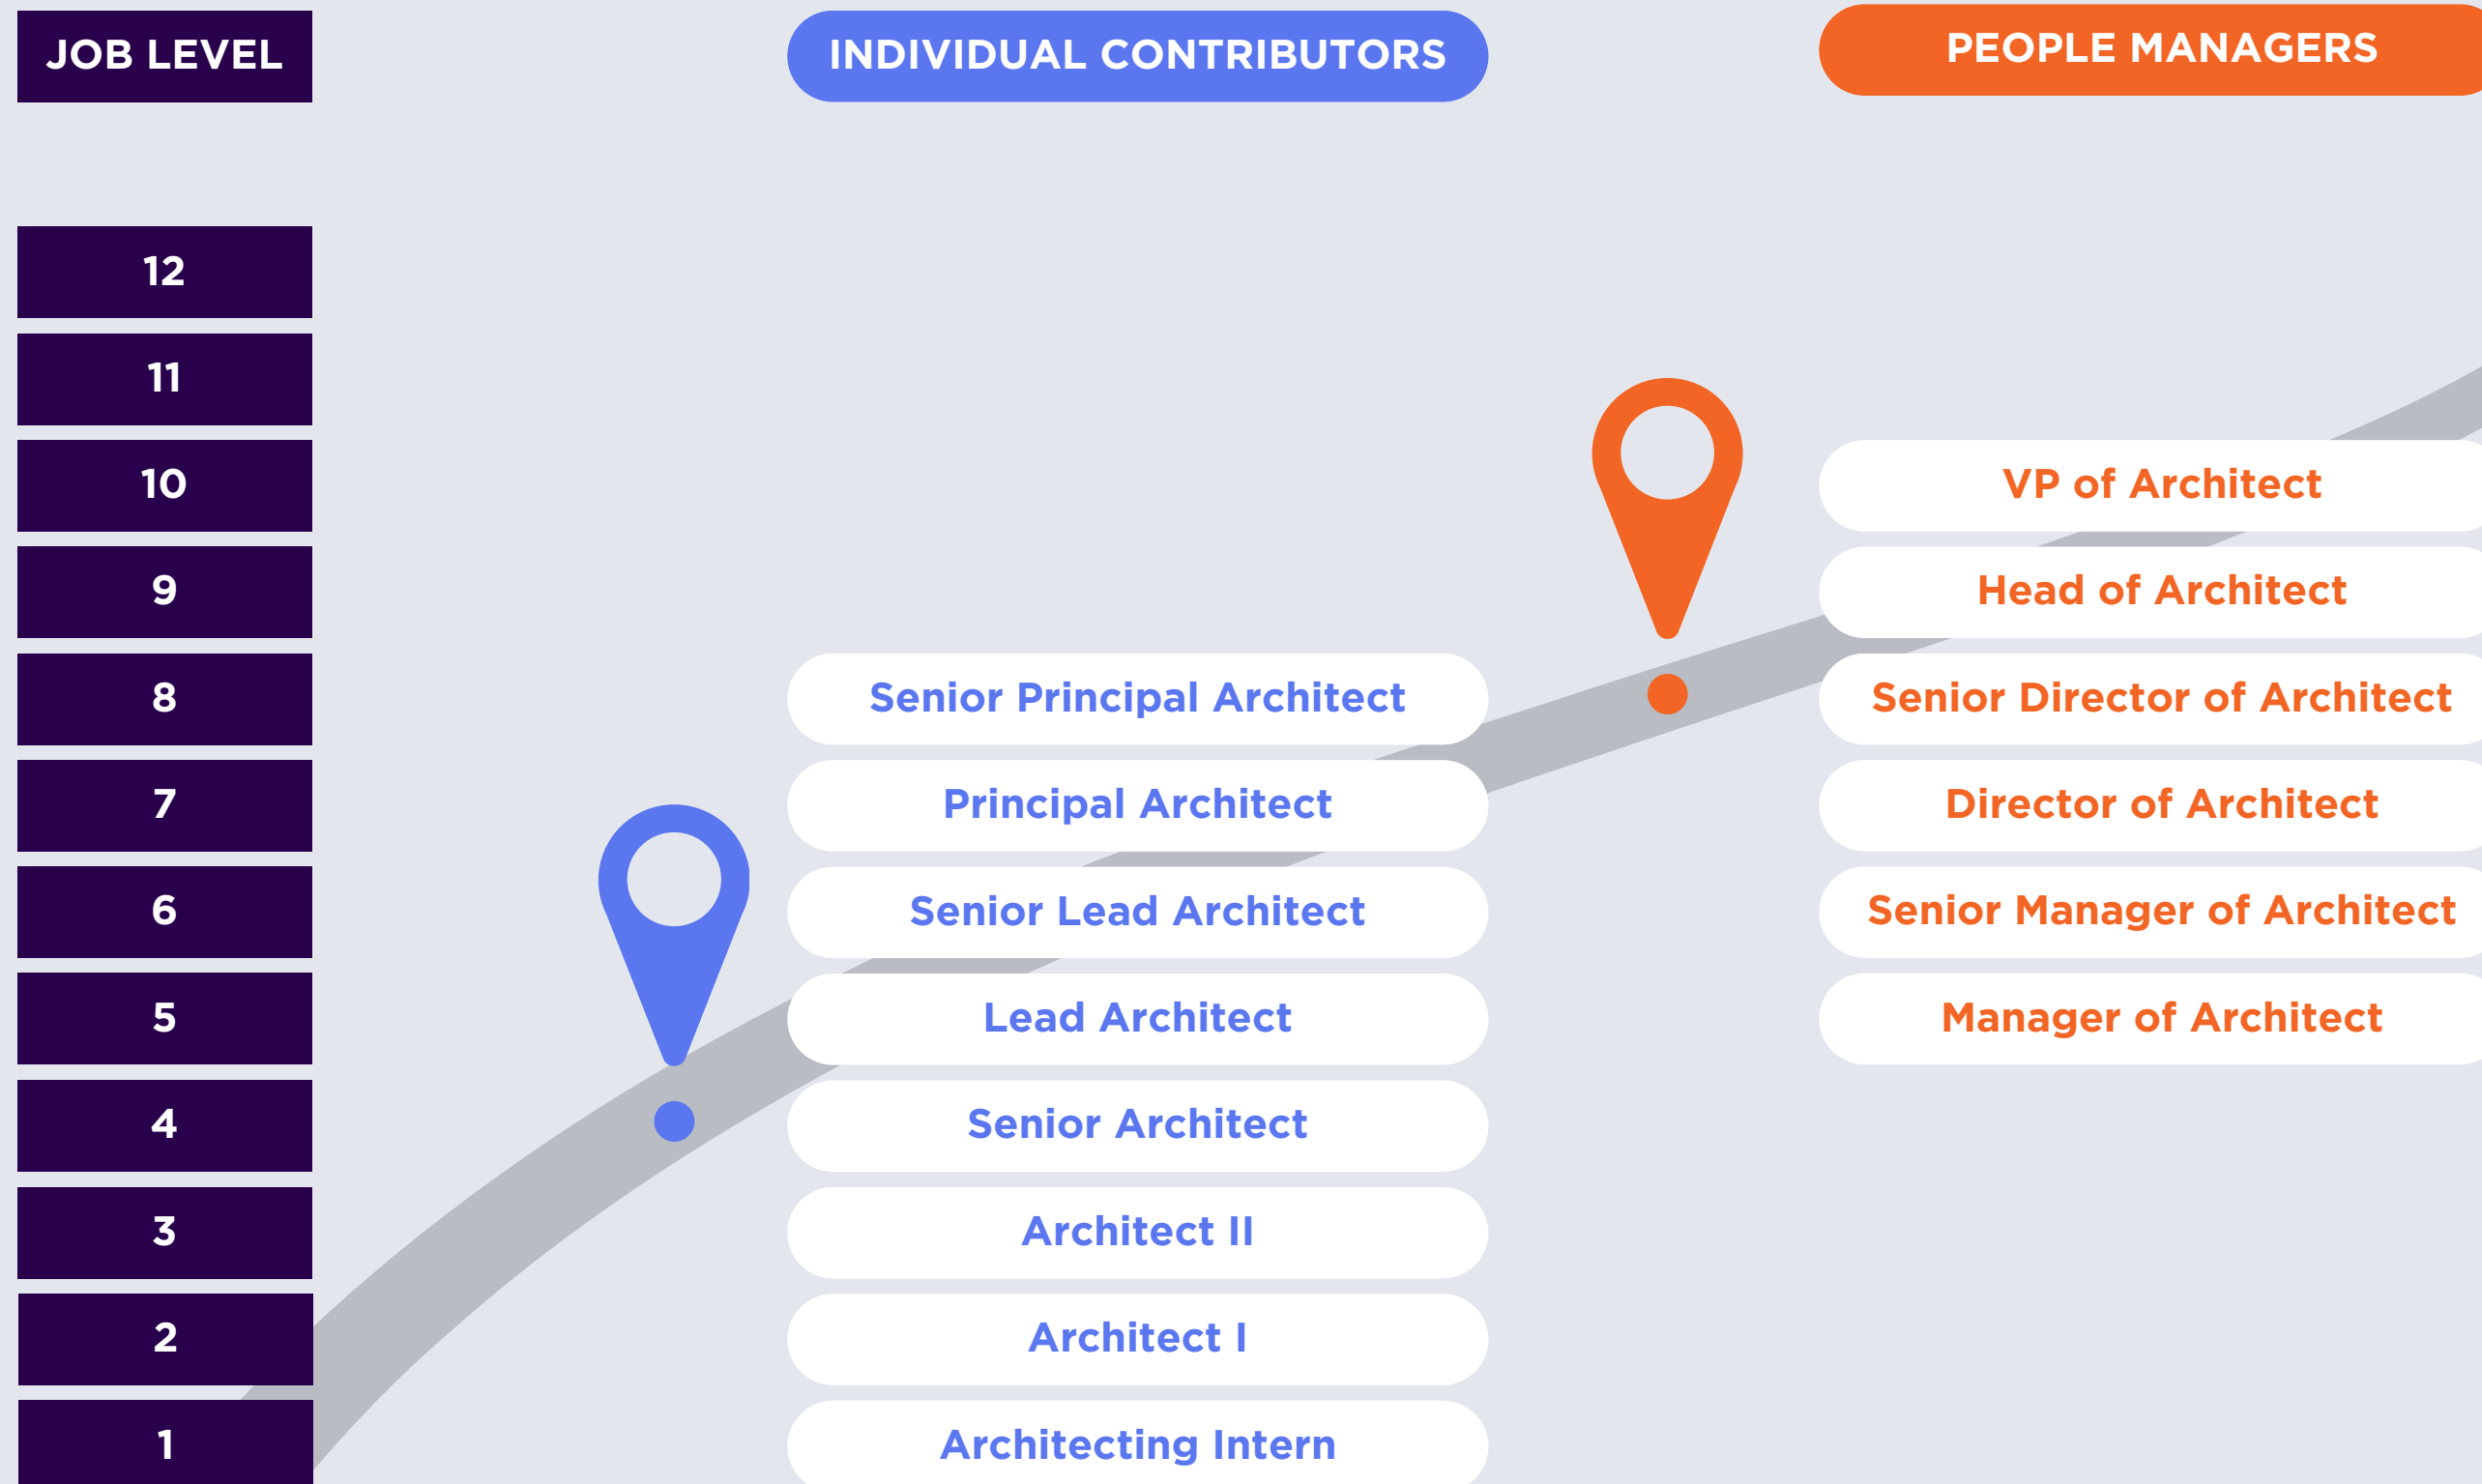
| JOB LEVEL | INDIVIDUAL CONTRIBUTORS | PEOPLE MANAGERS |
|---|---|---|
| 12 | | |
| 11 | | |
| 10 | | VP of Architect |
| 9 | | Head of Architect |
| 8 | Senior Principal Architect | Senior Director of Architect |
| 7 | Principal Architect | Director of Architect |
| 6 | Senior Lead Architect | Senior Manager of Architect |
| 5 | Lead Architect | Manager of Architect |
| 4 | Senior Architect | |
| 3 | Architect II | |
| 2 | Architect I | |
| 1 | Architecting Intern | |